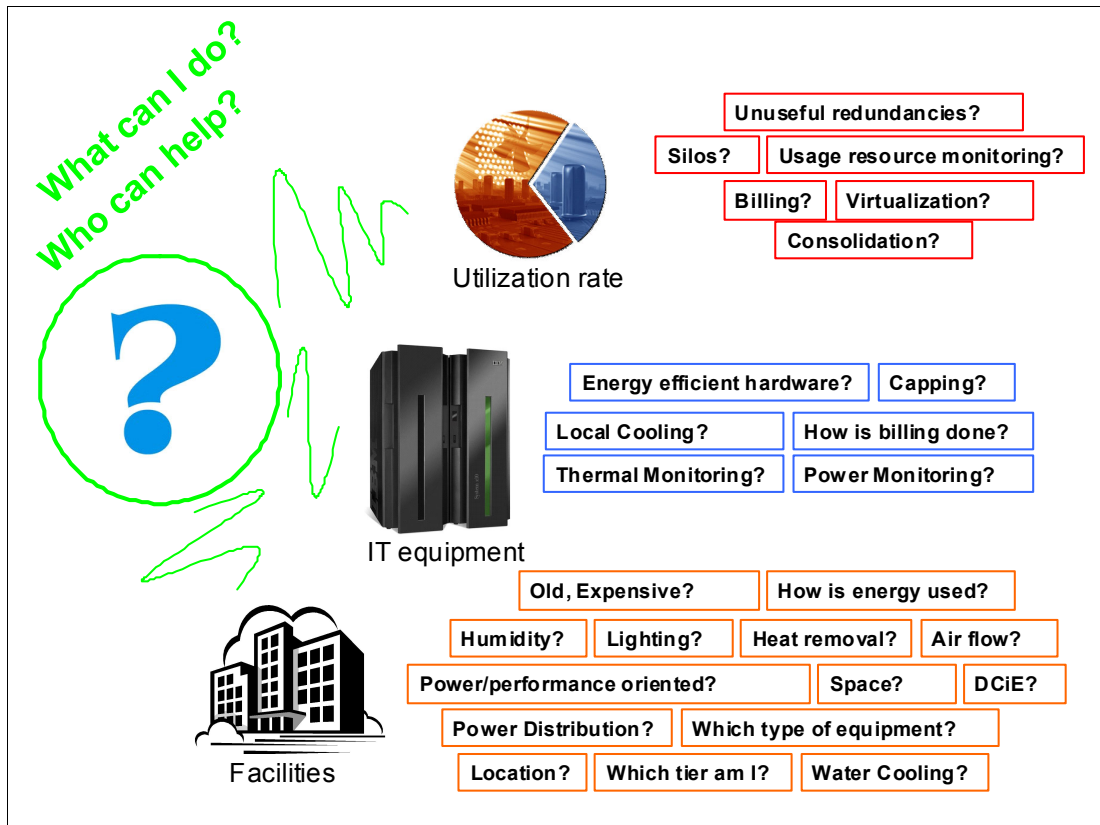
What can I do?
Who can help?

?

Utilization rate

Unuseful redundancies?
Silos?
Usage resource monitoring?
Billing?
Virtualization?
Consolidation?

IT equipment

Energy efficient hardware?
Capping?
Local Cooling?
How is billing done?
Thermal Monitoring?
Power Monitoring?

Facilities

Old, Expensive?
How is energy used?
Humidity?
Lighting?
Heat removal?
Air flow?
Power/performance oriented?
Space?
DCiE?
Power Distribution?
Which type of equipment?
Location?
Which tier am I?
Water Cooling?